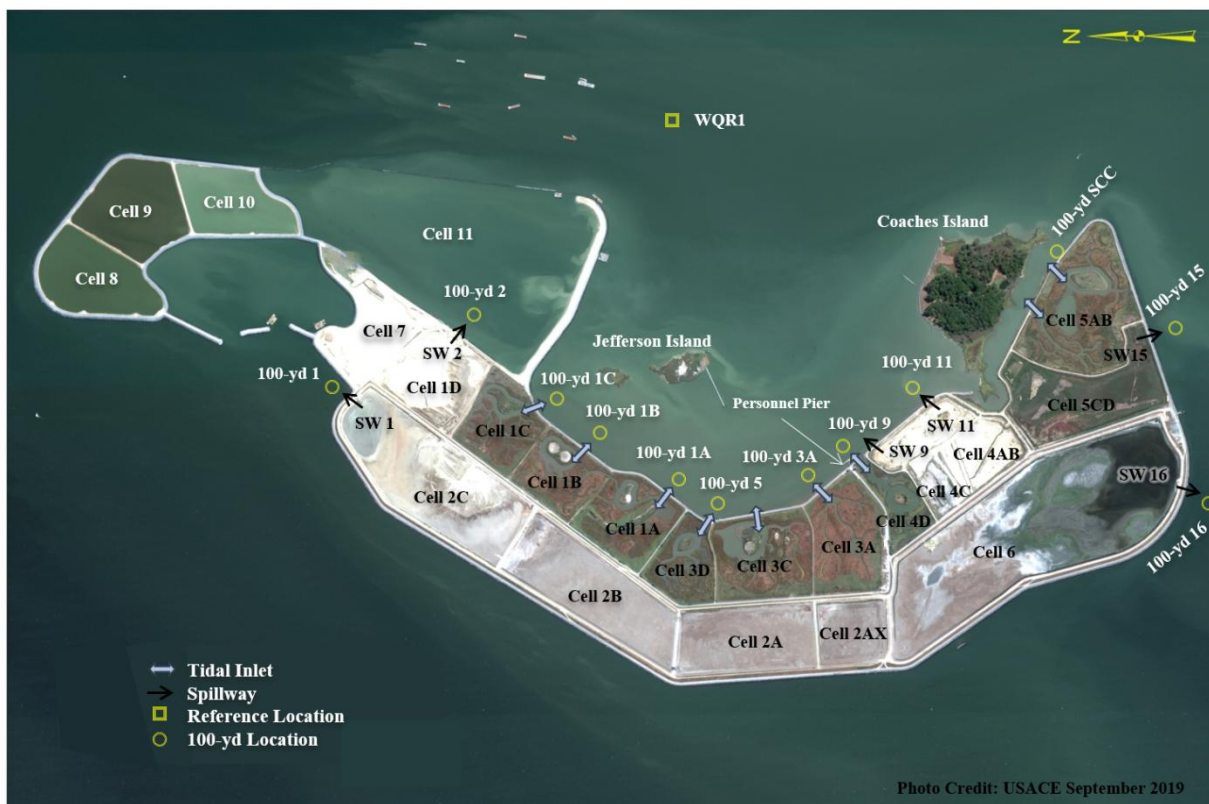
N

WQR1

Cell 9
Cell 10
Cell 11
Cell 8
100-yd 2
Cell 7
SW 2
100-yd 1
Cell 1D
SW 1
Coaches Island
100-yd SCC
100-yd 15
Cell 5AB
SW15
Jefferson Island
100-yd 11
100-yd 1C
100-yd 1B
Personnel Pier
Cell 1C
100-yd 9
SW 11
Cell 5CD
SW 9
Cell 4AB
100-yd 1A
100-yd 3A
Cell 1B
100-yd 5
Cell 4C
SW 16
Cell 2C
Cell 1A
Cell 4D
Cell 3D
Cell 3C
Cell 3A
Cell 6
100-yd 16
Cell 2B
Cell 2A
Cell 2AX

Tidal Inlet
Spillway
Reference Location
100-yd Location

Photo Credit: USACE September 2019